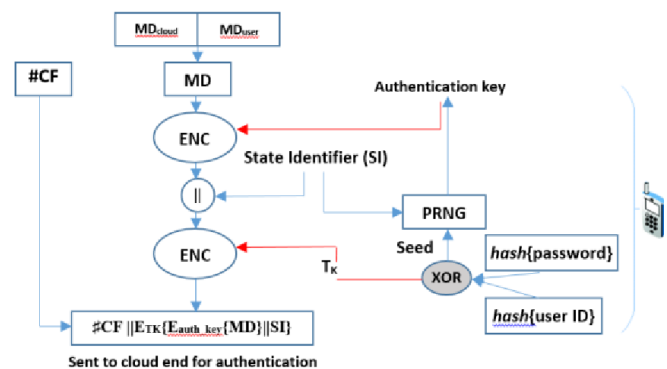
$MD_{cloud}$

$MD_{user}$

#CF

MD

Authentication key

ENC

State Identifier (SI)

||

PRNG

ENC

Seed

$T_K$

XOR

*hash*{password}

*hash*{user ID}

$\#CF\ ||E_{TK}\{E_{auth\_key}\{MD\}||SI\}$

Sent to cloud end for authentication